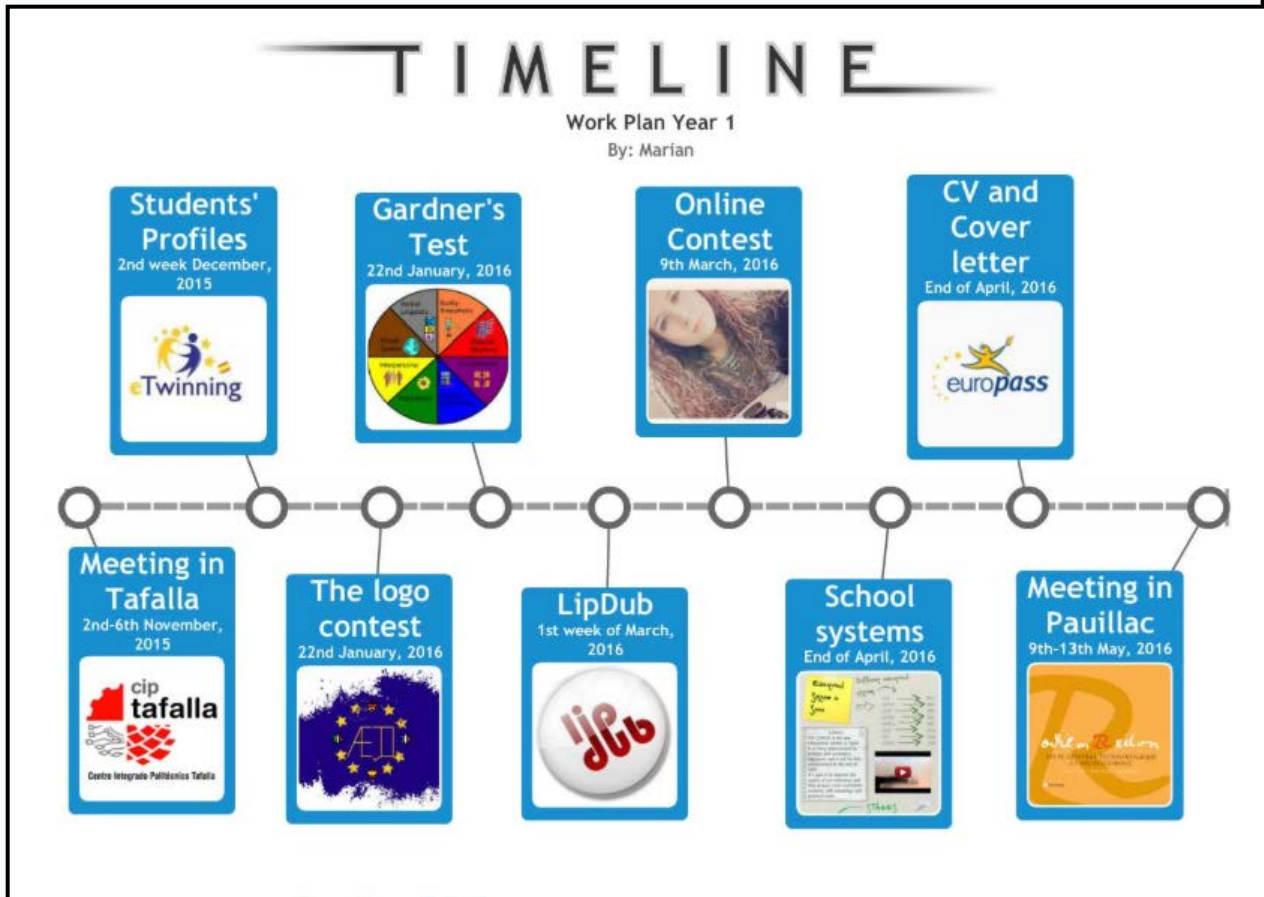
TIMELINE

Work Plan Year 1

By: Marian

Students' Profiles
2nd week December, 2015

eTwinning

Gardner's Test
22nd January, 2016

Online Contest
9th March, 2016

CV and Cover letter
End of April, 2016

europass

Meeting in Tafalla
2nd-6th November, 2015

cip tafalla
Centro Integrado Politécnico Tafalla

The logo contest
22nd January, 2016

LipDub
1st week of March, 2016

lip dub

School systems
End of April, 2016

Meeting in Pauillac
9th-13th May, 2016

odilon Redon